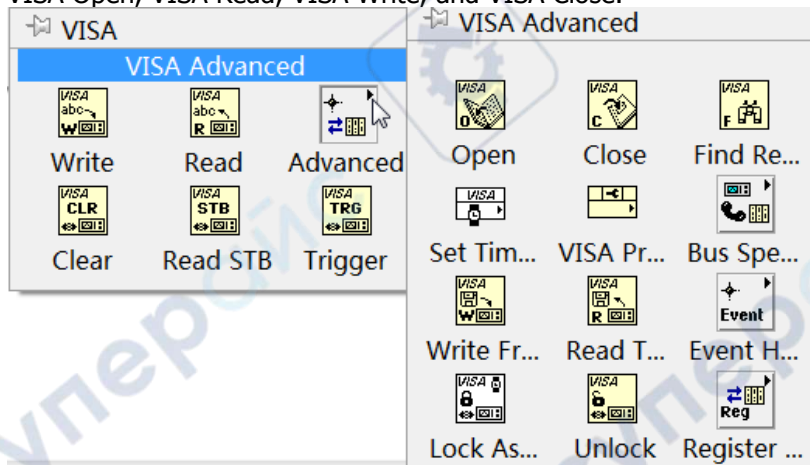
VISA Open, VISA Read, VISA Write, and VISA Close.

VISA
VISA Advanced
VISA abc W
Write
VISA abc R
Read
Advanced
VISA CLR
Clear
VISA STB
Read STB
VISA TRG
Trigger

VISA Advanced
VISA O
Open
VISA C
Close
VISA F
Find Re...
VISA
Set Tim...
VISA Pr...
Bus Spe...
VISA W
Write Fr...
VISA R
Read T...
Event
Event H...
VISA
Lock As...
VISA
Unlock
Reg
Register ...